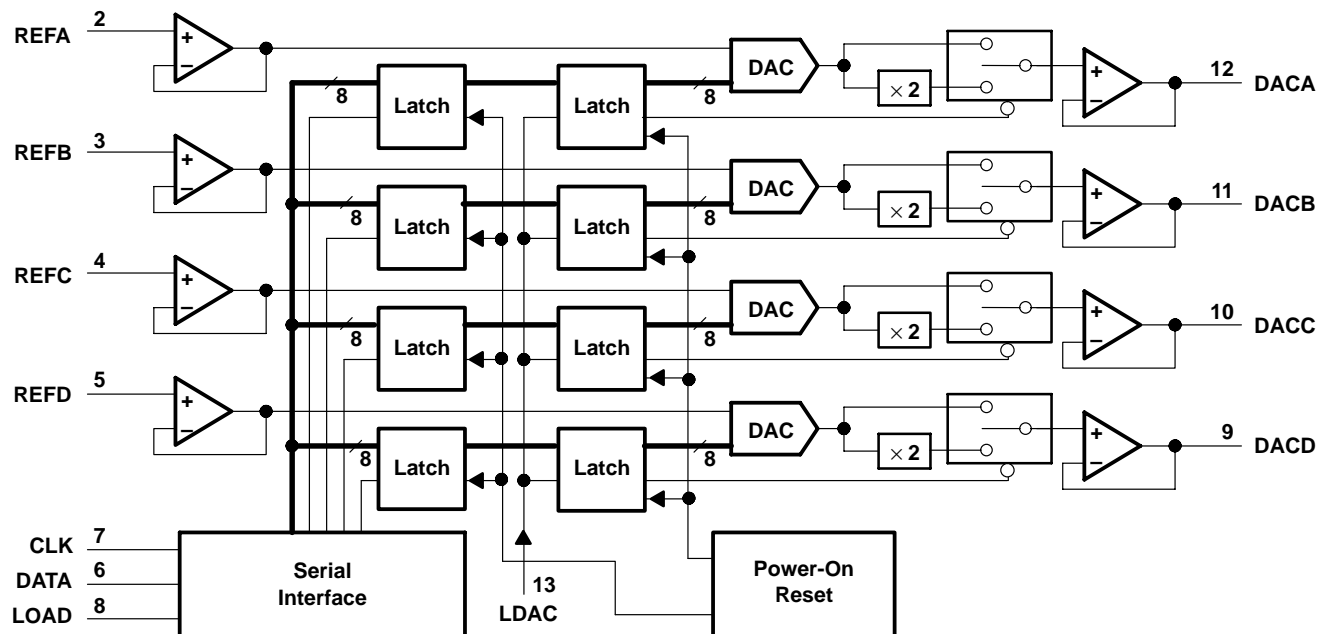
2
REFA
+
–
8
Latch
Latch
8
DAC
× 2
+
–
12
DACA

3
REFB
+
–
8
Latch
Latch
8
DAC
× 2
+
–
11
DACB

4
REFC
+
–
8
Latch
Latch
8
DAC
× 2
+
–
10
DACC

5
REFD
+
–
8
Latch
Latch
8
DAC
× 2
+
–
9
DACD

7
CLK
6
DATA
8
LOAD
Serial Interface
13
LDAC
Power-On Reset